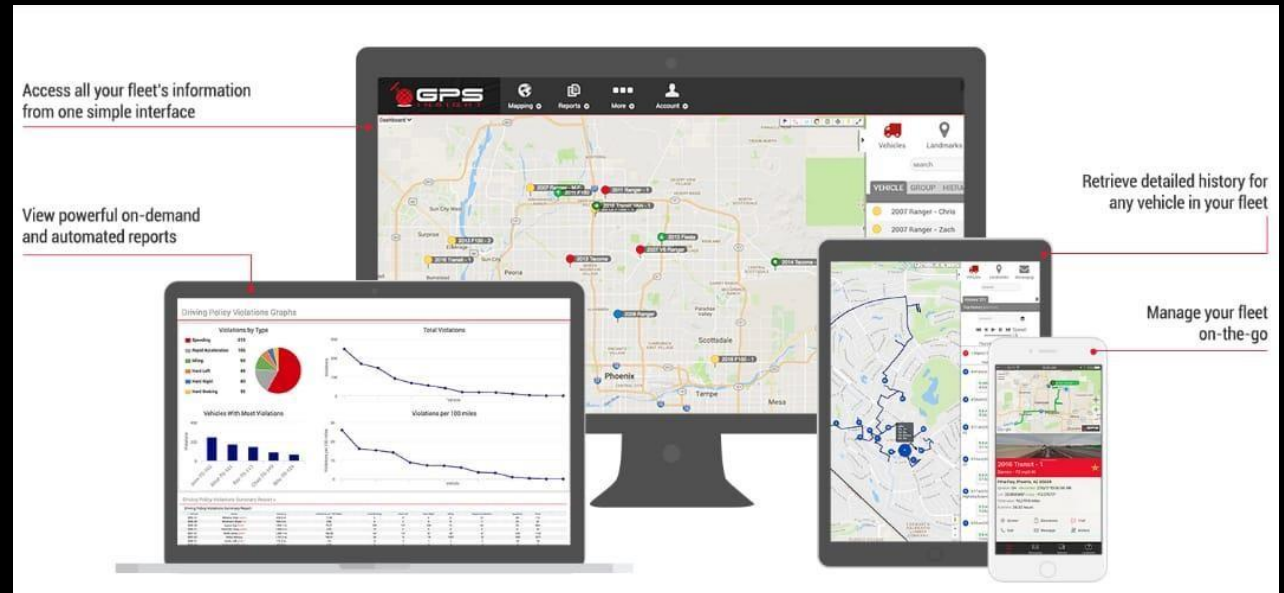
Access all your fleet's information from one simple interface

View powerful on-demand and automated reports

Retrieve detailed history for any vehicle in your fleet

Manage your fleet on-the-go

GPS

Mapping
Reports
More
Account

Dashboard

Vehicles
Landmarks

search

VEHICLE
GROUP
HIERA

2007 Ranger - Chris
2007 Ranger - Zach

2007 Ranger - M/F
2011 Ranger - 5
2016 Transit Van - 1
2013 F150 - 2
2016 Transit - 1
2010 Tacoma
2007 V6 Ranger
2013 Fiesta
2016 Tacoma
2016 Ranger
2018 F150 - 1

Peoria
Scottsdale
Phoenix
Tempe
Mesa
Surprise
Sun City

Driving Policy Violations Graphs

Violations by Type
Speeding
Rapid Acceleration
Idling
Hard Left
Hard Right
Hard Braking

Total Violations

Vehicles With Most Violations

Violations per 100 miles

Driving Policy Violations Summary Report

2016 Transit - 1